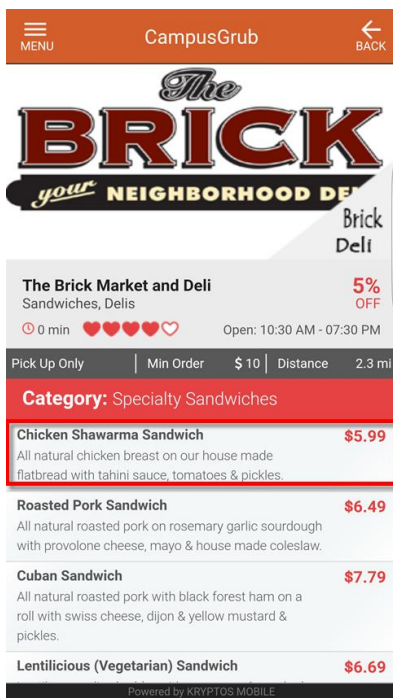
MENU
CampusGrub
BACK

The
BRICK
your NEIGHBORHOOD DE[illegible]

Brick
Deli

The Brick Market and Deli
Sandwiches, Delis
5%
OFF
0 min
Open: 10:30 AM - 07:30 PM

Pick Up Only | Min Order $ 10 | Distance 2.3 mi

Category: Specialty Sandwiches

Chicken Shawarma Sandwich
$5.99
All natural chicken breast on our house made flatbread with tahini sauce, tomatoes & pickles.

Roasted Pork Sandwich
$6.49
All natural roasted pork on rosemary garlic sourdough with provolone cheese, mayo & house made coleslaw.

Cuban Sandwich
$7.79
All natural roasted pork with black forest ham on a roll with swiss cheese, dijon & yellow mustard & pickles.

Lentilicious (Vegetarian) Sandwich
$6.69
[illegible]

Powered by KRYPTOS MOBILE